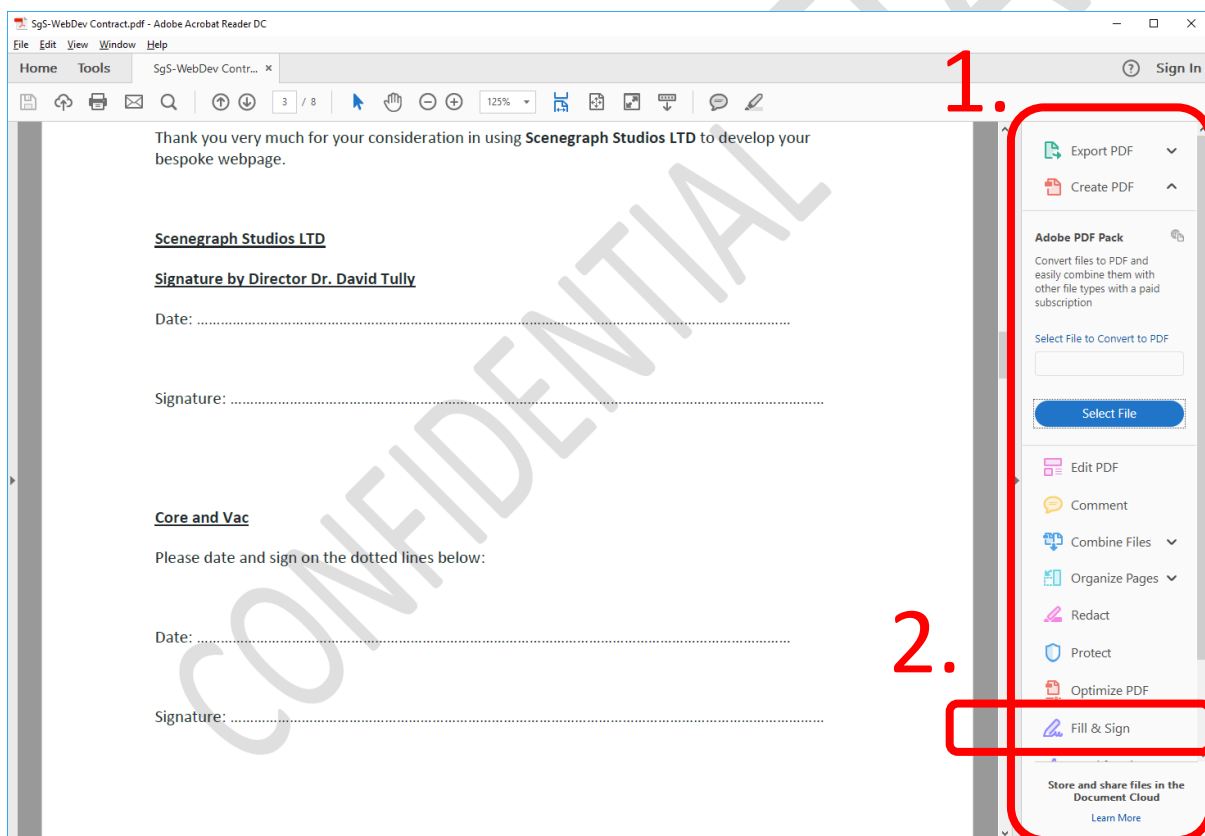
SgS-WebDev Contract.pdf - Adobe Acrobat Reader DC

File Edit View Window Help

Home Tools SgS-WebDev Contr... ×

? Sign In

3 / 8 125%

1.

Thank you very much for your consideration in using **Scenegraph Studios LTD** to develop your bespoke webpage.

Scenegraph Studios LTD

Signature by Director Dr. David Tully

Date: ..........................................................................................................................

Signature: ..........................................................................................................................

Core and Vac

Please date and sign on the dotted lines below:

Date: ..........................................................................................................................

Signature: ..........................................................................................................................

CONFIDENTIAL

Export PDF

Create PDF

Adobe PDF Pack

Convert files to PDF and easily combine them with other file types with a paid subscription

Select File to Convert to PDF

Select File

Edit PDF

Comment

Combine Files

Organize Pages

Redact

2.

Protect

Optimize PDF

Fill & Sign

Store and share files in the Document Cloud

Learn More